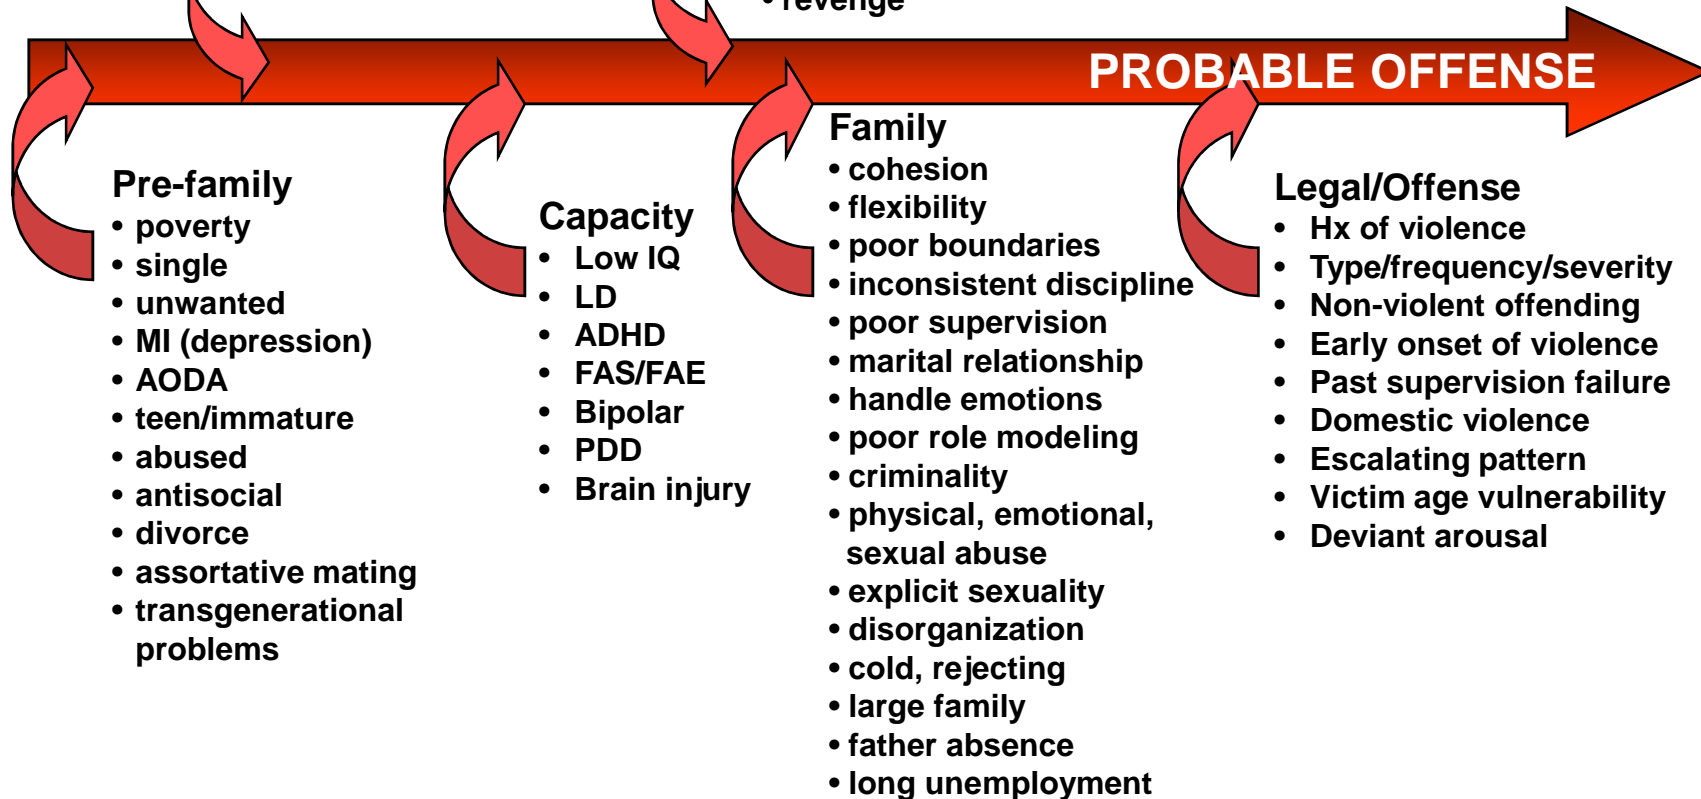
• revenge

PROBABLE OFFENSE

Pre-family
• poverty
• single
• unwanted
• MI (depression)
• AODA
• teen/immature
• abused
• antisocial
• divorce
• assortative mating
• transgenerational problems

Capacity
• Low IQ
• LD
• ADHD
• FAS/FAE
• Bipolar
• PDD
• Brain injury

Family
• cohesion
• flexibility
• poor boundaries
• inconsistent discipline
• poor supervision
• marital relationship
• handle emotions
• poor role modeling
• criminality
• physical, emotional, sexual abuse
• explicit sexuality
• disorganization
• cold, rejecting
• large family
• father absence
• long unemployment

Legal/Offense
• Hx of violence
• Type/frequency/severity
• Non-violent offending
• Early onset of violence
• Past supervision failure
• Domestic violence
• Escalating pattern
• Victim age vulnerability
• Deviant arousal